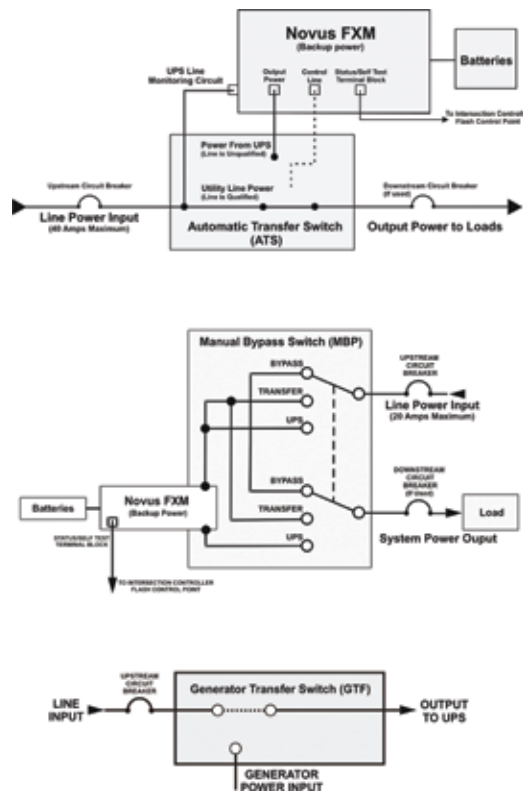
Novus FXM
(Backup power)

Batteries

UPS Line Monitoring Circuit

Output Power

Control Line

Status/Self Test Terminal Block

To Intersection Control Flash Control Point

Power From UPS
(Line is Unqualified)

Utility Line Power
(Line is Qualified)

Upstream Circuit Breaker

Downstream Circuit Breaker
(If used)

Line Power Input
(40 Amps Maximum)

Automatic Transfer Switch (ATS)

Output Power to Loads

Manual Bypass Switch (MBP)

BYPASS

TRANSFER

UPS

UPSTREAM CIRCUIT BREAKER

Line Power Input
(20 Amps Maximum)

DOWNSTREAM CIRCUIT BREAKER
(If Used)

Batteries

Novus FXM
(Backup Power)

STATUS/SELF TEST TERMINAL BLOCK

BYPASS

TRANSFER

UPS

Load

System Power Ouput

TO INTERSECTION CONTROLLER FLASH CONTROL POINT

UPSTREAM CIRCUIT BREAKER

LINE INPUT

Generator Transfer Switch (GTF)

OUTPUT TO UPS

GENERATOR POWER INPUT